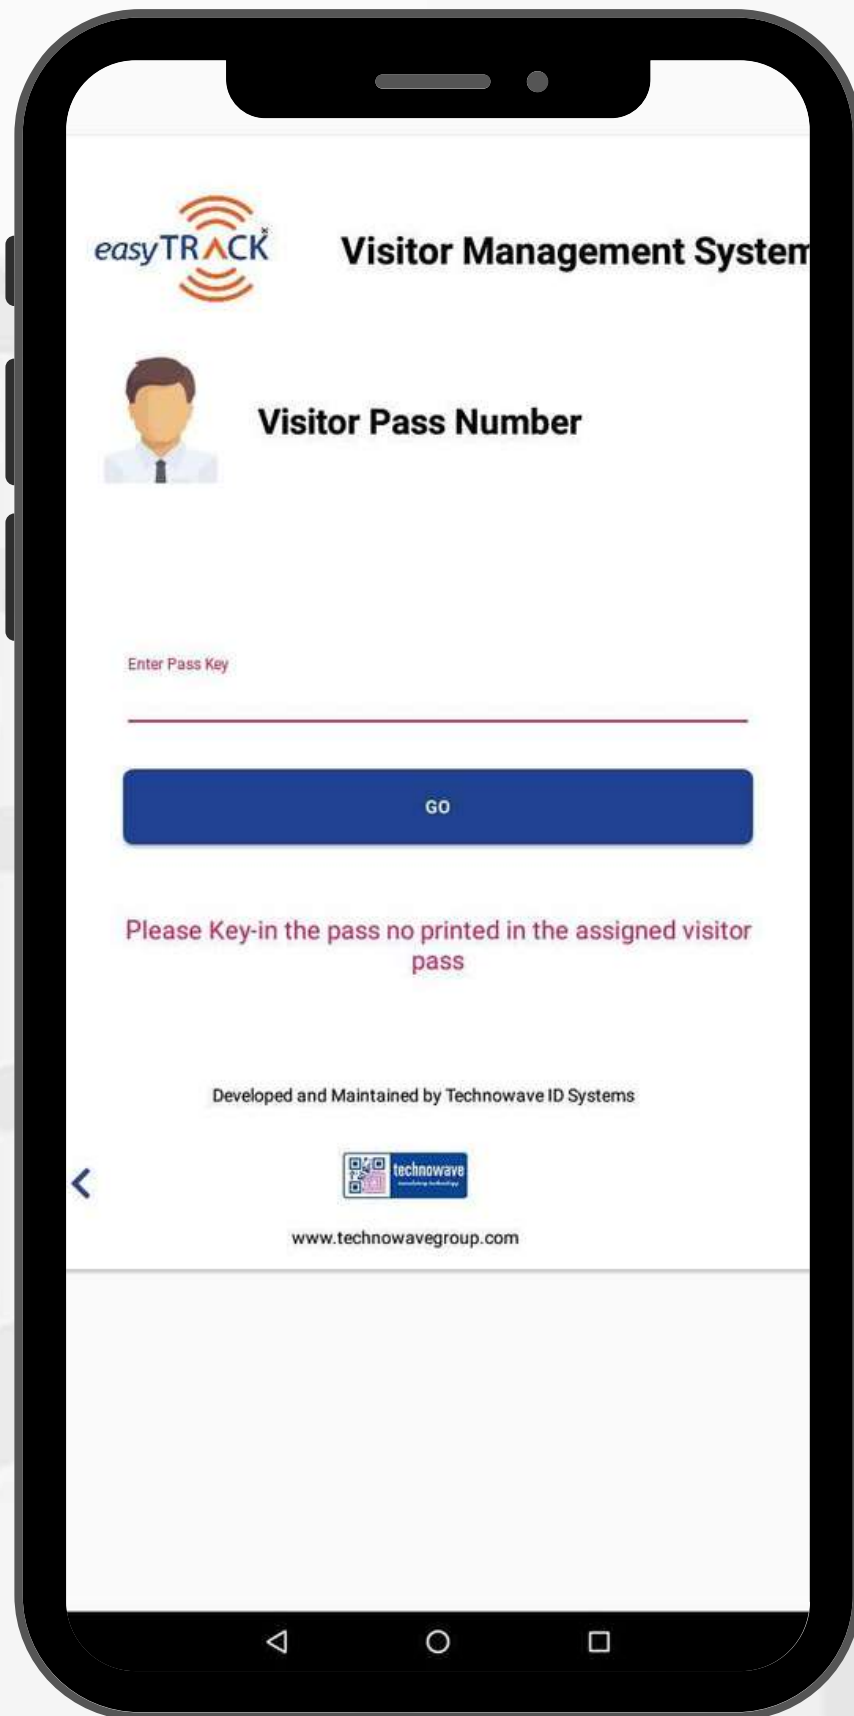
easyTRACK

Visitor Management System

Visitor Pass Number

Enter Pass Key

GO

Please Key-in the pass no printed in the assigned visitor pass

Developed and Maintained by Technowave ID Systems

technowave

www.technowavegroup.com